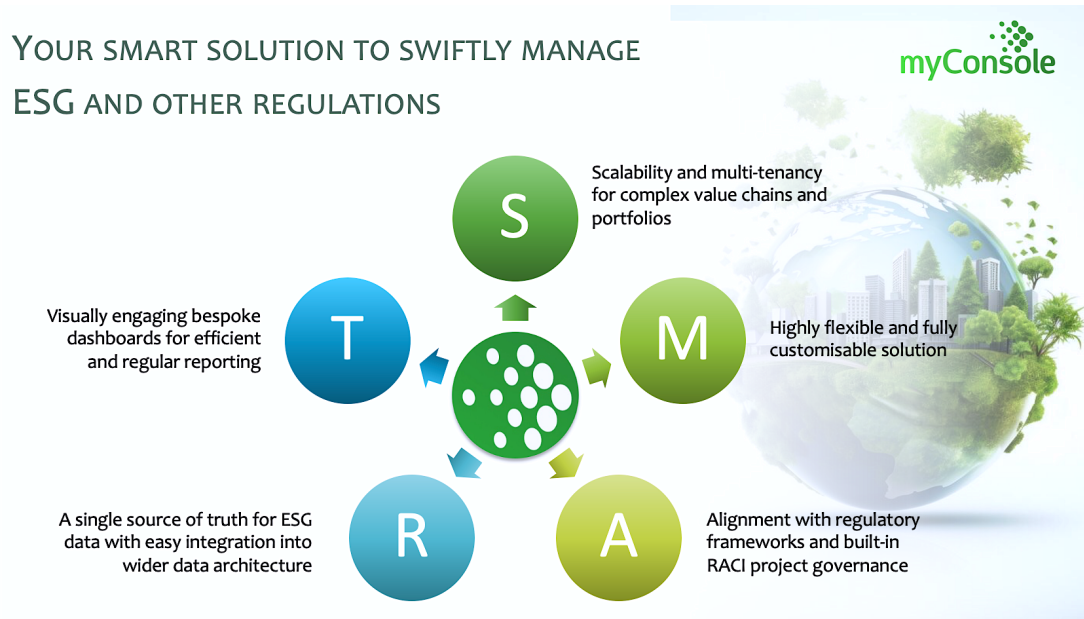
YOUR SMART SOLUTION TO SWIFTLY MANAGE ESG AND OTHER REGULATIONS

myConsole

S

Scalability and multi-tenancy for complex value chains and portfolios

M

Highly flexible and fully customisable solution

A

Alignment with regulatory frameworks and built-in RACI project governance

R

A single source of truth for ESG data with easy integration into wider data architecture

T

Visually engaging bespoke dashboards for efficient and regular reporting